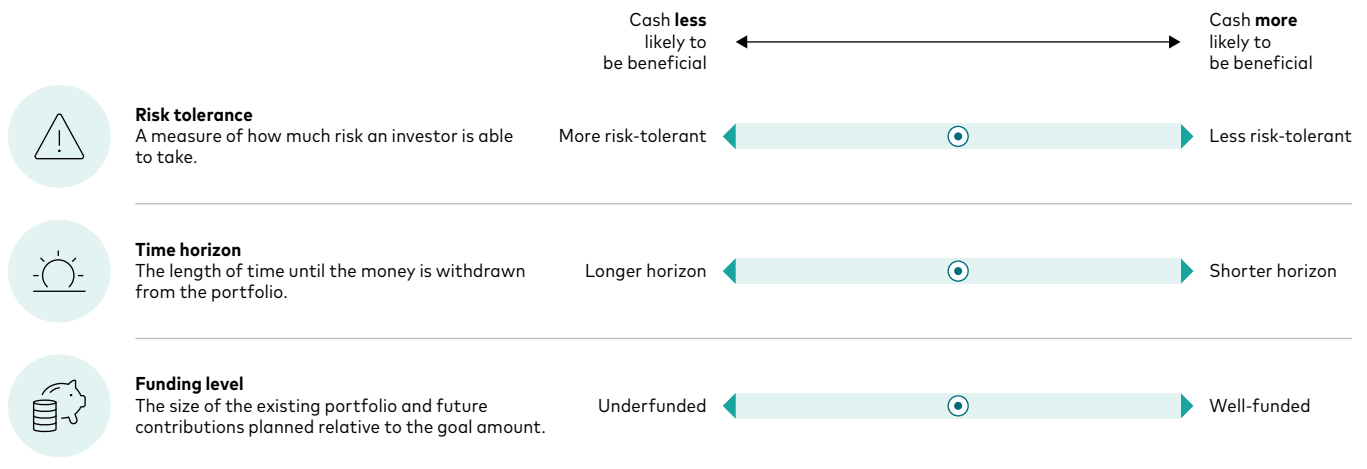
Cash **less** likely to be beneficial

Cash **more** likely to be beneficial

**Risk tolerance**
A measure of how much risk an investor is able to take.

More risk-tolerant

Less risk-tolerant

**Time horizon**
The length of time until the money is withdrawn from the portfolio.

Longer horizon

Shorter horizon

**Funding level**
The size of the existing portfolio and future contributions planned relative to the goal amount.

Underfunded

Well-funded